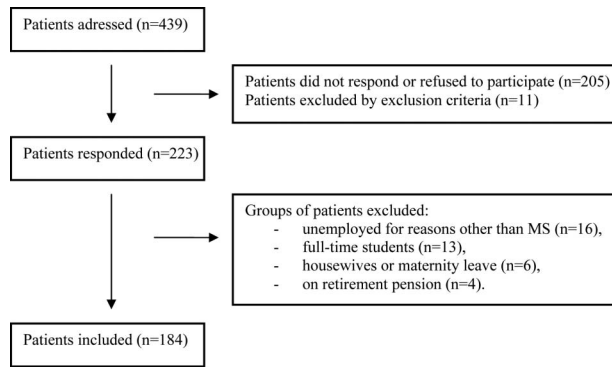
Patients adressed (n=439)

Patients did not respond or refused to participate (n=205)
Patients excluded by exclusion criteria (n=11)

Patients responded (n=223)

Groups of patients excluded:
- unemployed for reasons other than MS (n=16),
- full-time students (n=13),
- housewives or maternity leave (n=6),
- on retirement pension (n=4).

Patients included (n=184)